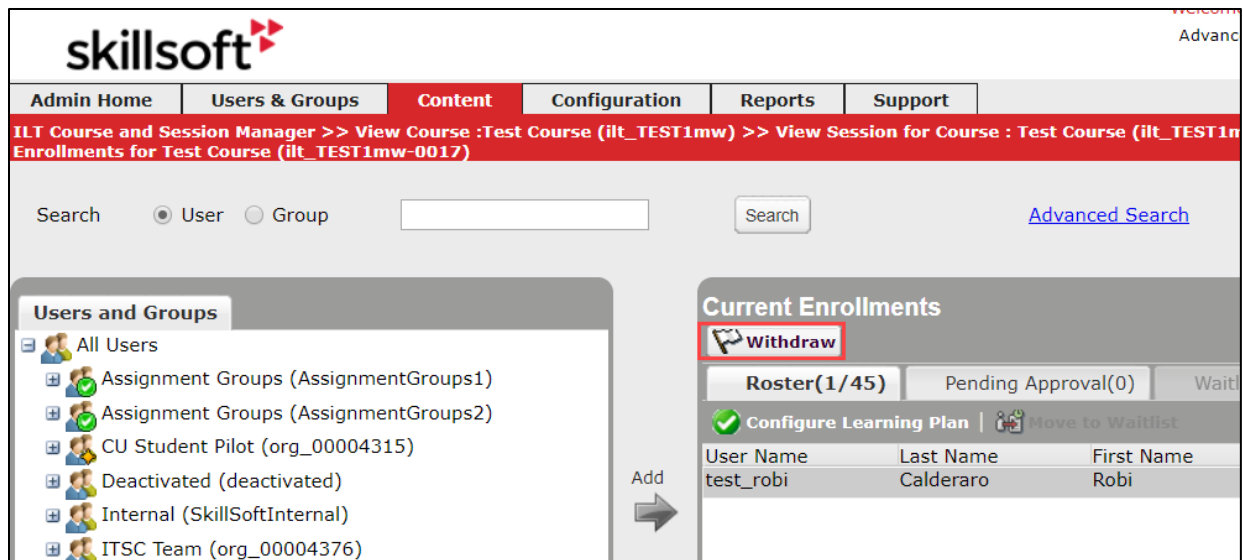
skillsoft

Welcom

Advanc

Admin Home | Users & Groups | Content | Configuration | Reports | Support

ILT Course and Session Manager >> View Course :Test Course (ilt_TEST1mw) >> View Session for Course : Test Course (ilt_TEST1m Enrollments for Test Course (ilt_TEST1mw-0017)

Search User Group Search Advanced Search

Users and Groups

All Users
Assignment Groups (AssignmentGroups1)
Assignment Groups (AssignmentGroups2)
CU Student Pilot (org_00004315)
Deactivated (deactivated)
Internal (SkillSoftInternal)
ITSC Team (org_00004376)

Add

Current Enrollments

Withdraw

Roster(1/45) Pending Approval(0) Waitl

Configure Learning Plan | Move to Waitlist

| User Name | Last Name | First Name |
|---|---|---|
| test_robi | Calderaro | Robi |